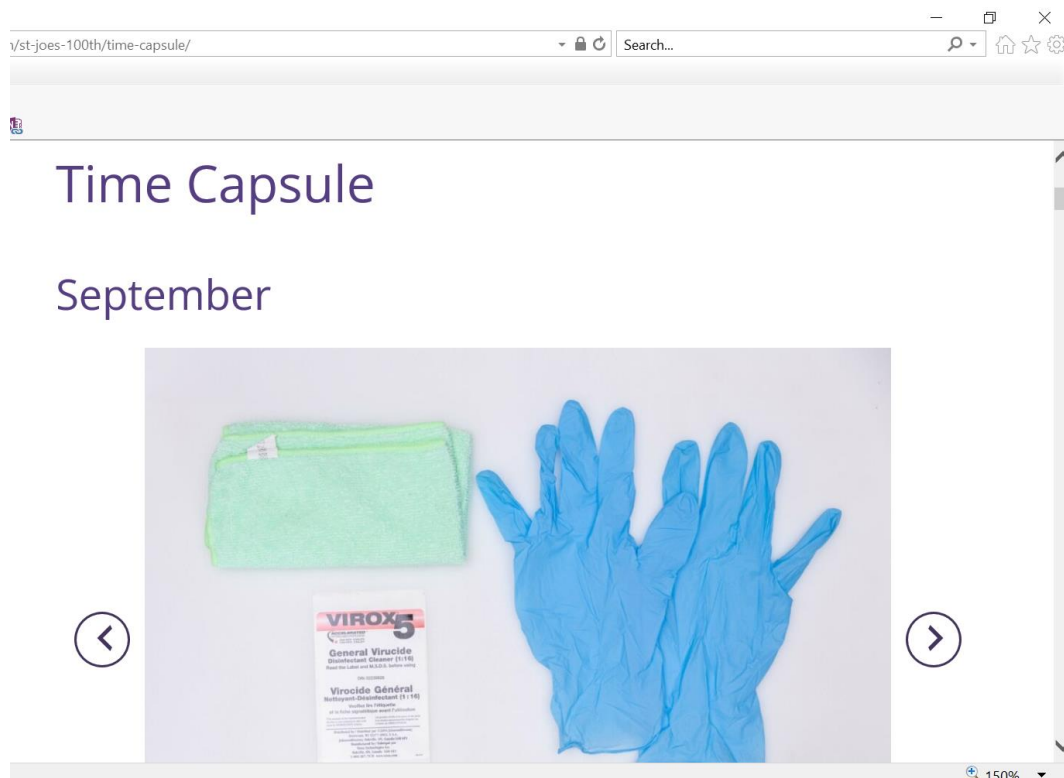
n/st-joes-100th/time-capsule/

Search...

Time Capsule

September

VIROX 5

General Virucide
Disinfectant Cleaner (1:16)
Read the Label and M.S.D.S. before using

Virocide Général
Nettoyant-Désinfectant (1:16)

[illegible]

150%